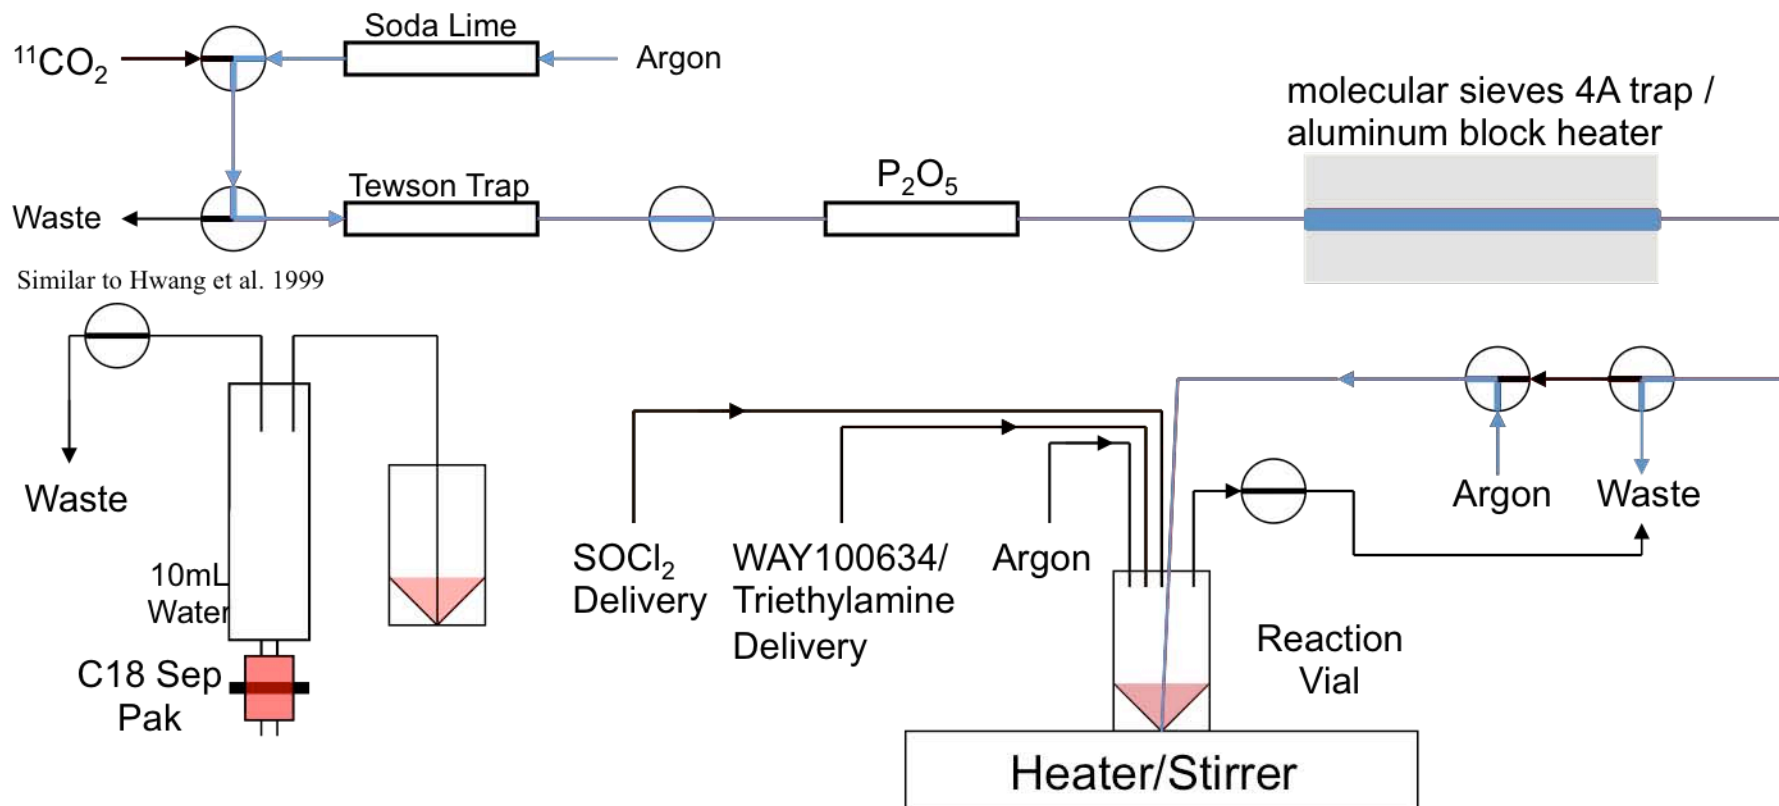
$^{11}CO_2$

Soda Lime

Argon

molecular sieves 4A trap / aluminum block heater

Waste

Tewson Trap

$P_2O_5$

Similar to Hwang et al. 1999

Waste

10mL Water

C18 Sep Pak

$SOCl_2$ Delivery

WAY100634/ Triethylamine Delivery

Argon

Argon

Waste

Reaction Vial

Heater/Stirrer